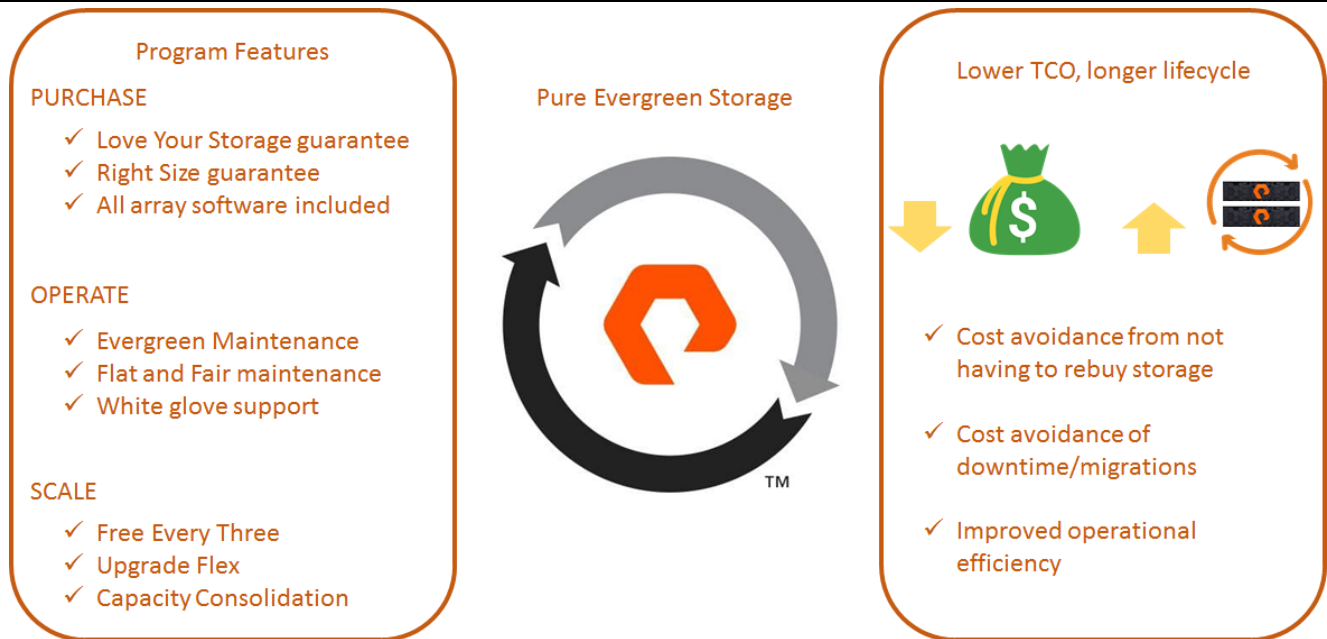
Program Features

PURCHASE

✓ Love Your Storage guarantee
✓ Right Size guarantee
✓ All array software included

OPERATE

✓ Evergreen Maintenance
✓ Flat and Fair maintenance
✓ White glove support

SCALE

✓ Free Every Three
✓ Upgrade Flex
✓ Capacity Consolidation

Pure Evergreen Storage

TM

Lower TCO, longer lifecycle

$

✓ Cost avoidance from not having to rebuy storage

✓ Cost avoidance of downtime/migrations

✓ Improved operational efficiency